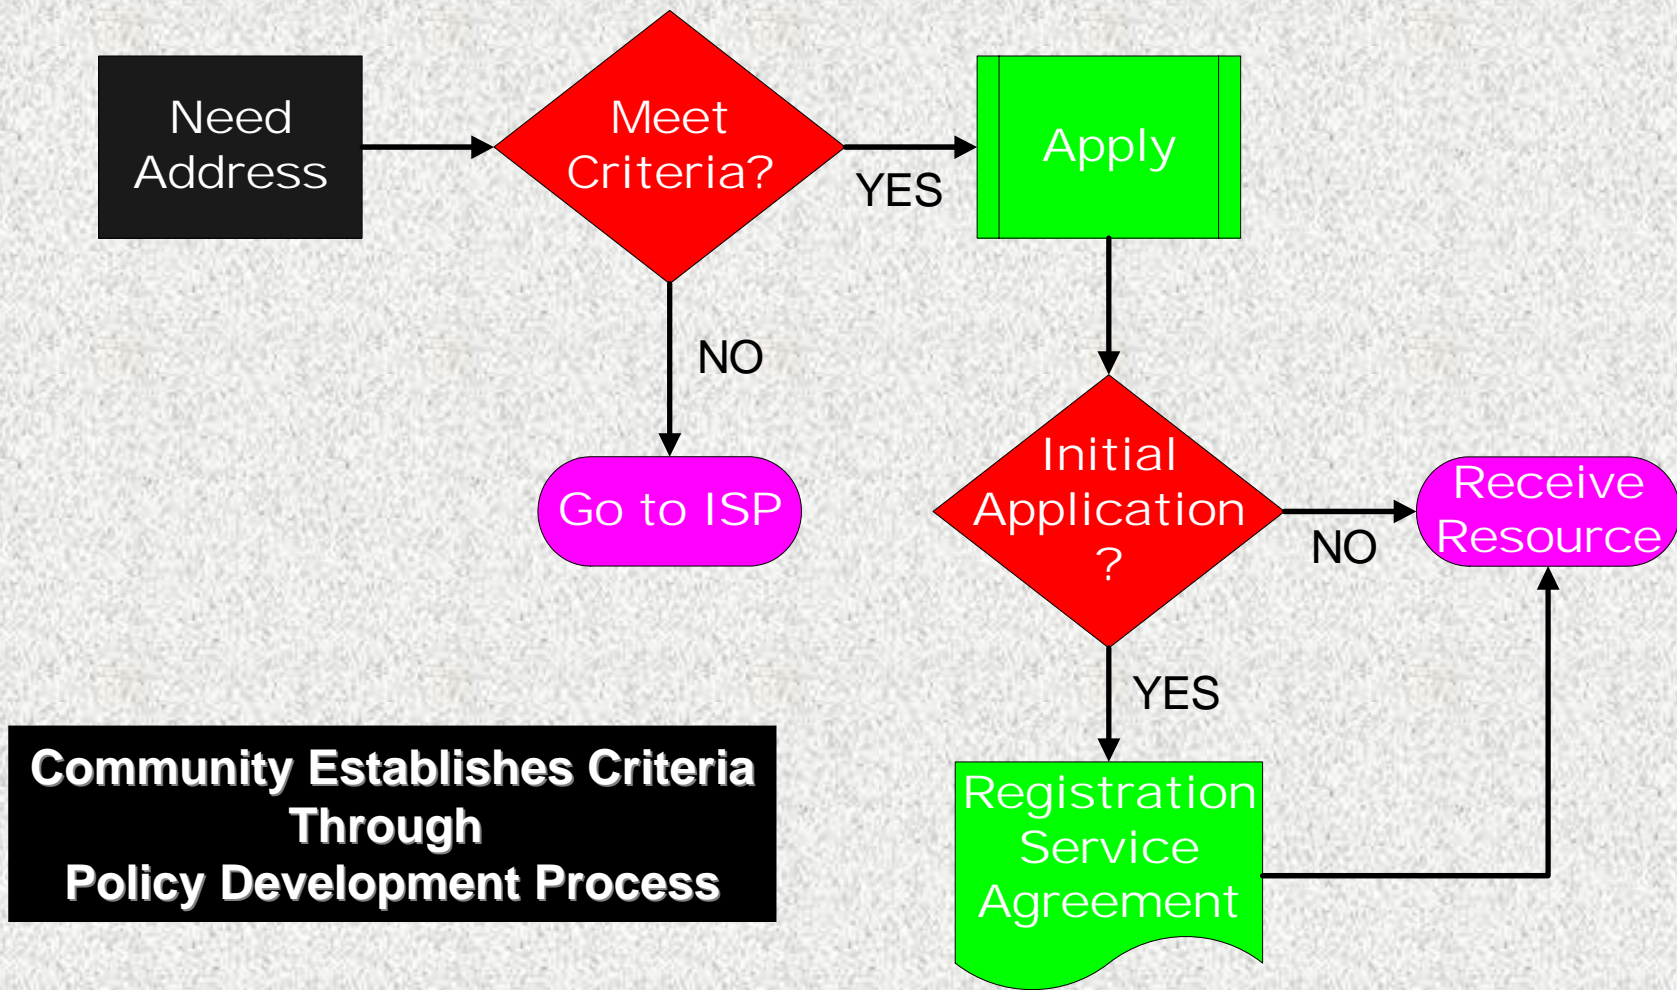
Need Address

Meet Criteria?

YES

Apply

NO

Go to ISP

Initial Application ?

NO

Receive Resource

YES

Registration Service Agreement

Community Establishes Criteria Through Policy Development Process